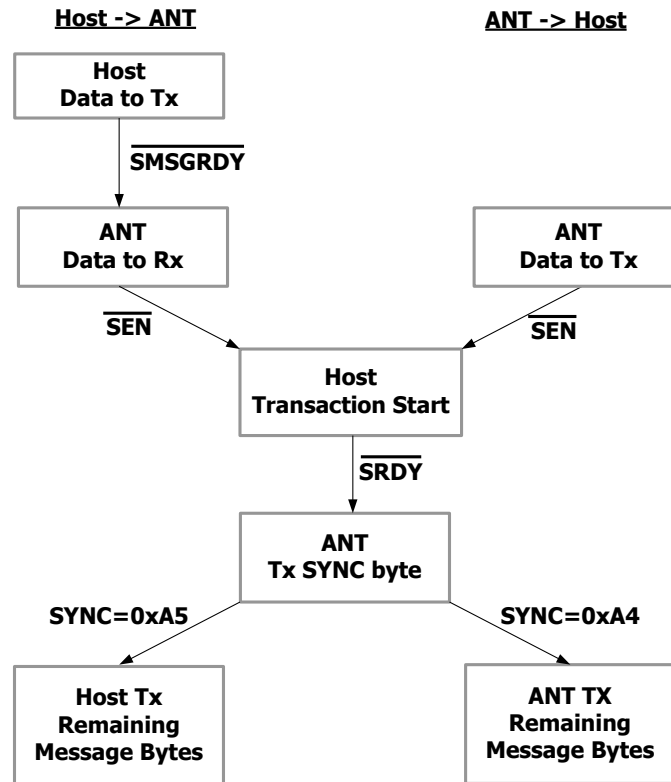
Host -> ANT

ANT -> Host

Host
Data to Tx

$\overline{\text{SMSGRDY}}$

ANT
Data to Rx

ANT
Data to Tx

$\overline{\text{SEN}}$

$\overline{\text{SEN}}$

Host
Transaction Start

$\overline{\text{SRDY}}$

ANT
Tx SYNC byte

SYNC=0xA5

SYNC=0xA4

Host Tx
Remaining
Message Bytes

ANT TX
Remaining
Message Bytes